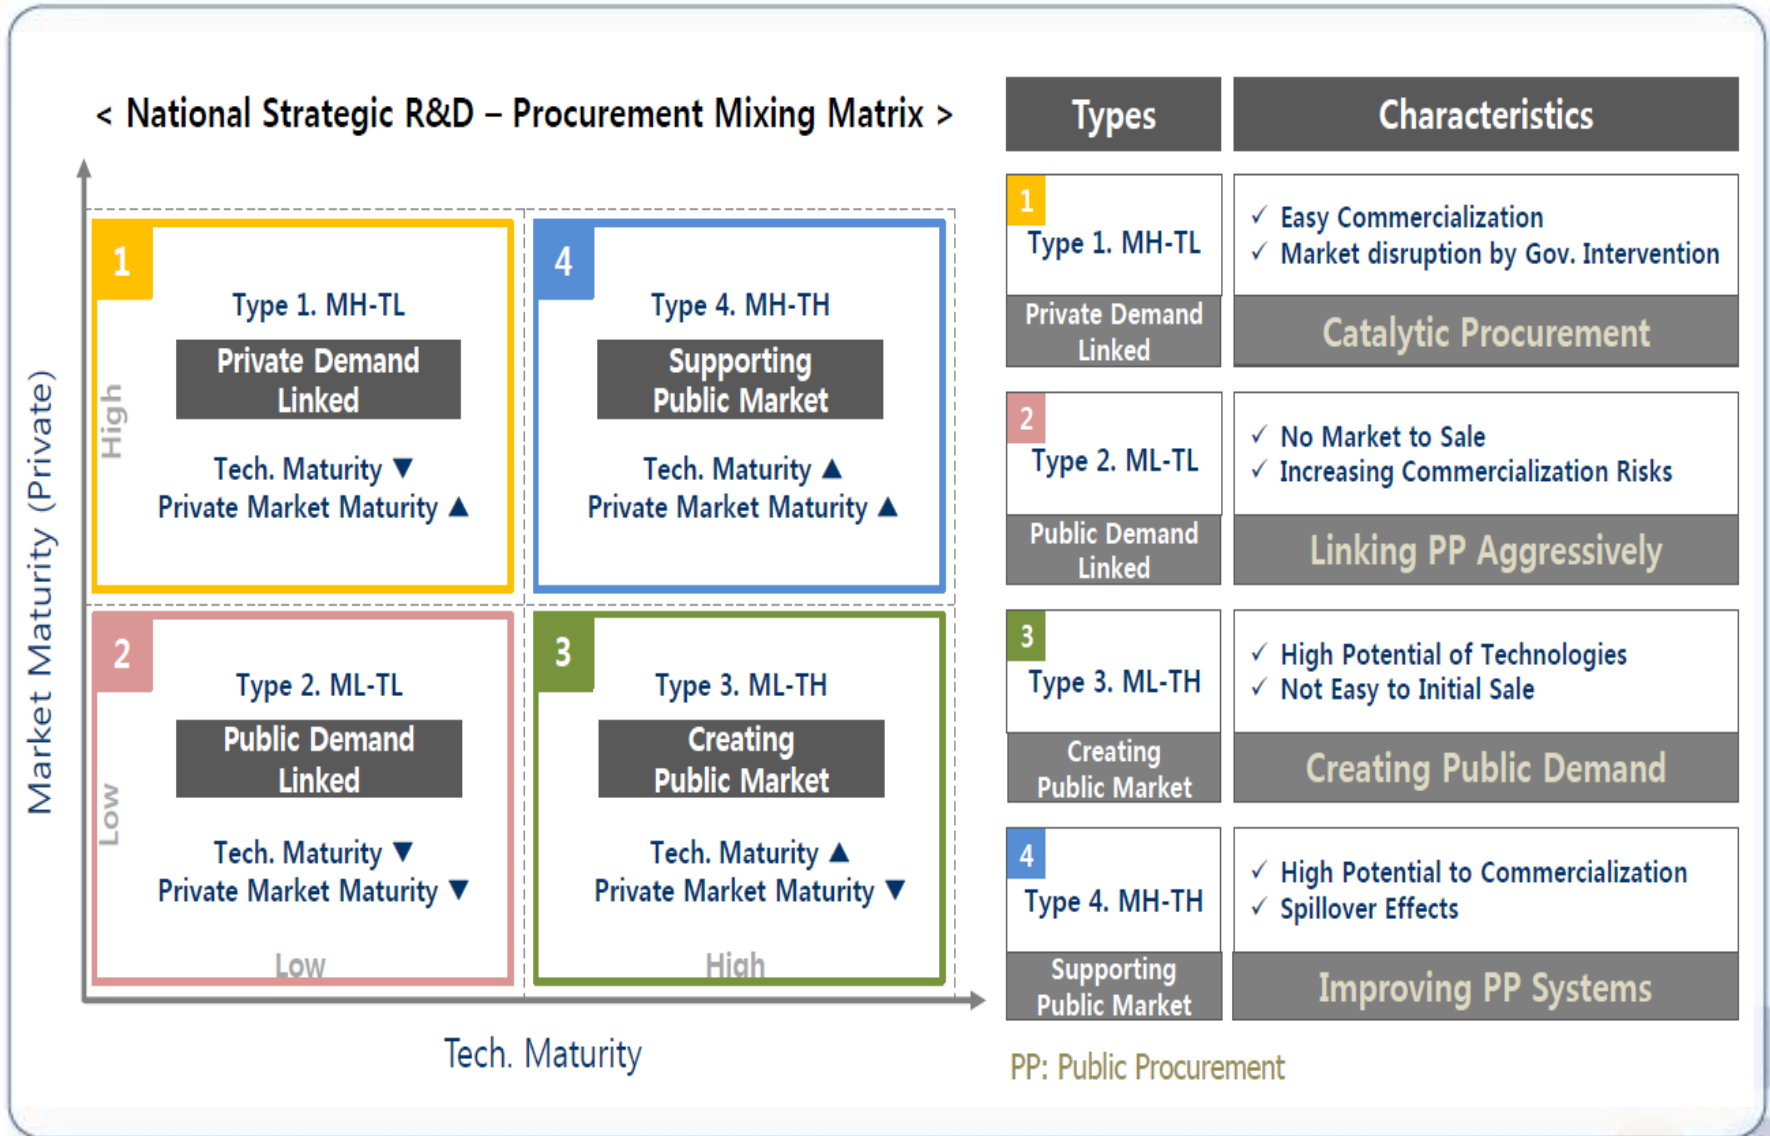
< National Strategic R&D – Procurement Mixing Matrix >

Market Maturity (Private)

High

Low

1
Type 1. MH-TL
Private Demand Linked
Tech. Maturity ▼
Private Market Maturity ▲

4
Type 4. MH-TH
Supporting Public Market
Tech. Maturity ▲
Private Market Maturity ▲

2
Type 2. ML-TL
Public Demand Linked
Tech. Maturity ▼
Private Market Maturity ▼

3
Type 3. ML-TH
Creating Public Market
Tech. Maturity ▲
Private Market Maturity ▼

Low

High

Tech. Maturity

| Types | Characteristics |
|---|---|
| 1 Type 1. MH-TL | ✓ Easy Commercialization ✓ Market disruption by Gov. Intervention |
| Private Demand Linked | Catalytic Procurement |
| 2 Type 2. ML-TL | ✓ No Market to Sale ✓ Increasing Commercialization Risks |
| Public Demand Linked | Linking PP Aggressively |
| 3 Type 3. ML-TH | ✓ High Potential of Technologies ✓ Not Easy to Initial Sale |
| Creating Public Market | Creating Public Demand |
| 4 Type 4. MH-TH | ✓ High Potential to Commercialization ✓ Spillover Effects |
| Supporting Public Market | Improving PP Systems |

PP: Public Procurement